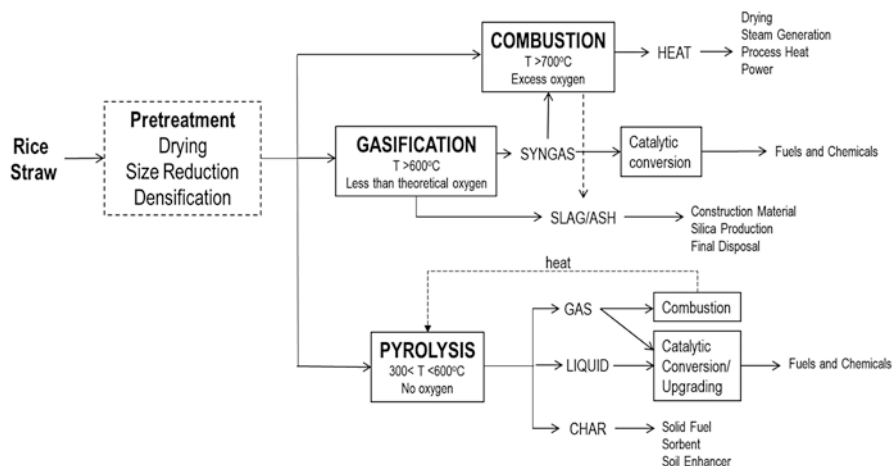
Rice Straw

Pretreatment
Drying
Size Reduction
Densification

COMBUSTION
T >700ºC
Excess oxygen

HEAT

Drying
Steam Generation
Process Heat
Power

GASIFICATION
T >600ºC
Less than theoretical oxygen

SYNGAS

Catalytic conversion

Fuels and Chemicals

SLAG/ASH

Construction Material
Silica Production
Final Disposal

heat

PYROLYSIS
300< T <600ºC
No oxygen

GAS

Combustion

LIQUID

Catalytic Conversion/ Upgrading

Fuels and Chemicals

CHAR

Solid Fuel
Sorbent
Soil Enhancer